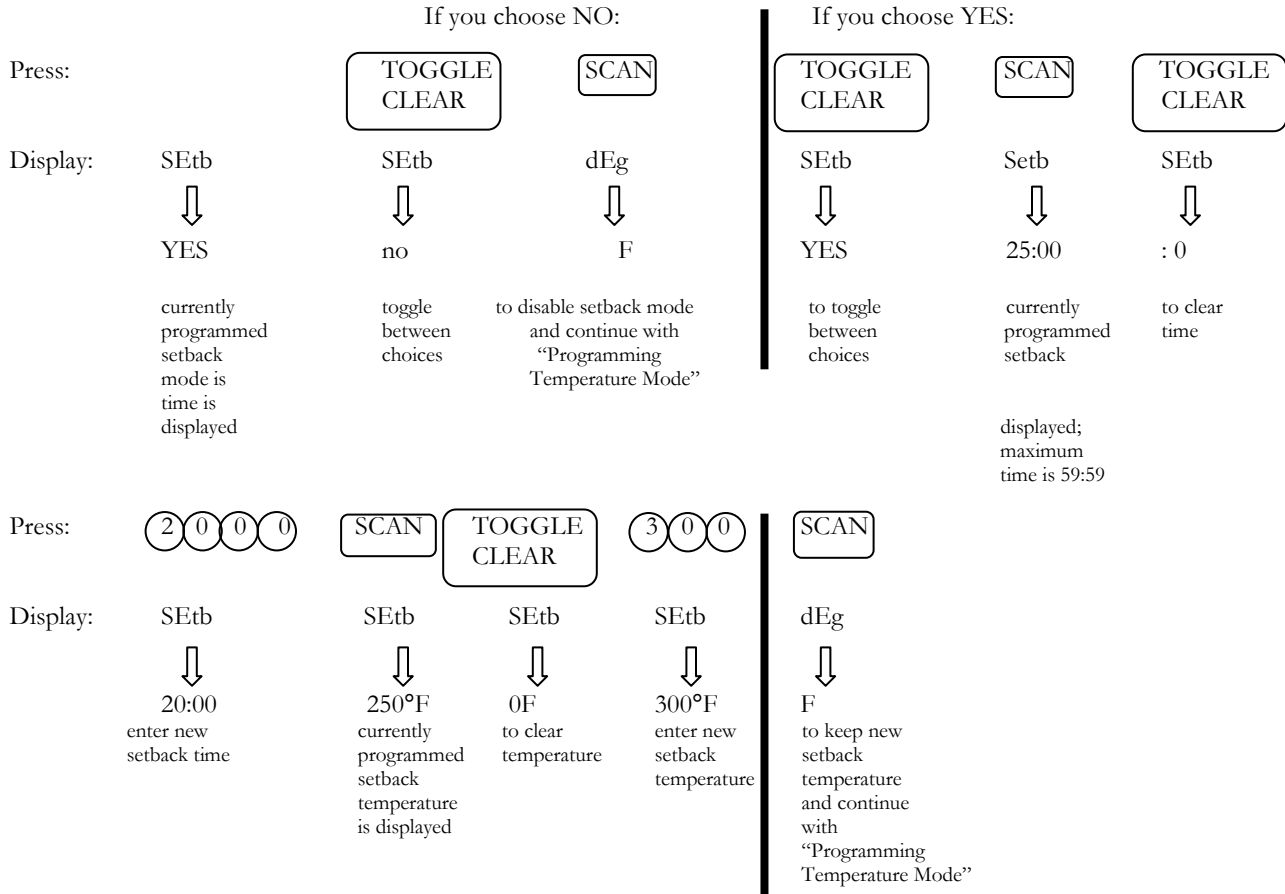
If you choose NO:

If you choose YES:

Press:

TOGGLE CLEAR

SCAN

TOGGLE CLEAR

SCAN

TOGGLE CLEAR

Display:

SEtb
YES
currently programmed setback mode is time is displayed

SEtb
no
toggle between choices

dEg
F
to disable setback mode and continue with "Programming Temperature Mode"

SEtb
YES
to toggle between choices

Setb
25:00
currently programmed setback

displayed; maximum time is 59:59

SEtb
: 0
to clear time

Press:

2 0 0 0

SCAN

TOGGLE CLEAR

3 0 0

SCAN

Display:

SEtb
20:00
enter new setback time

SEtb
250°F
currently programmed setback temperature is displayed

SEtb
0F
to clear temperature

SEtb
300°F
enter new setback temperature

dEg
F
to keep new setback temperature and continue with "Programming Temperature Mode"